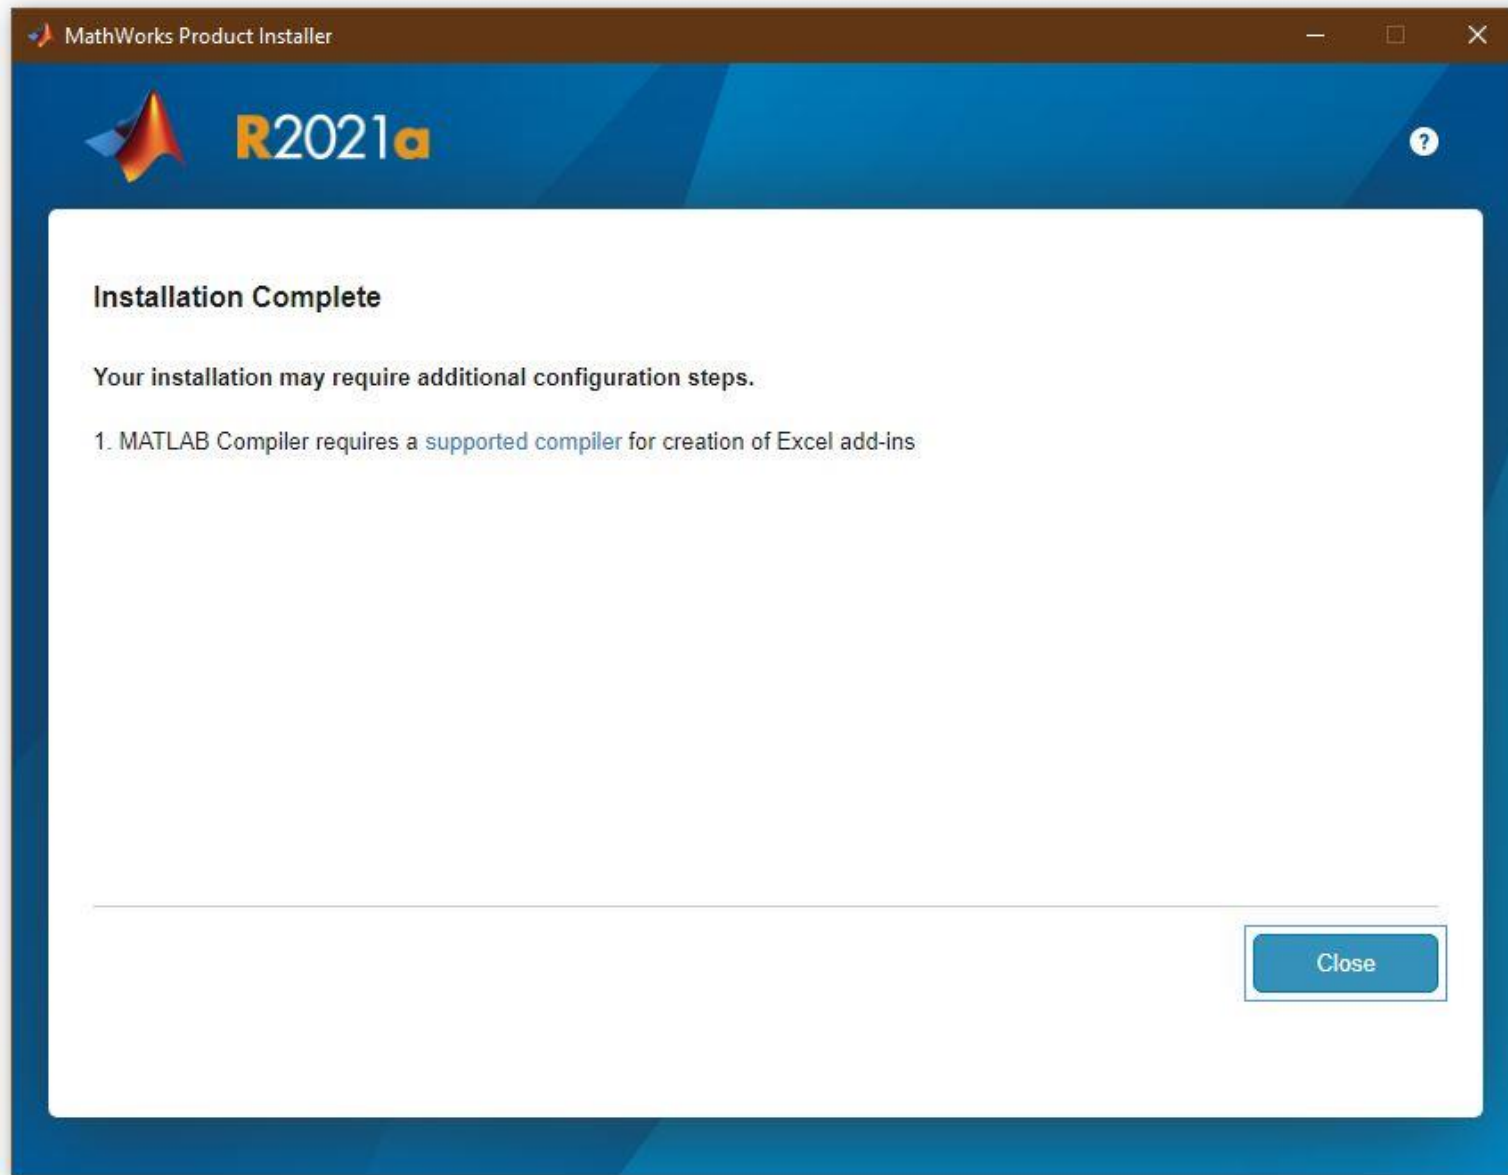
MathWorks Product Installer

R2021a

?

Installation Complete

Your installation may require additional configuration steps.

1. MATLAB Compiler requires a supported compiler for creation of Excel add-ins

Close